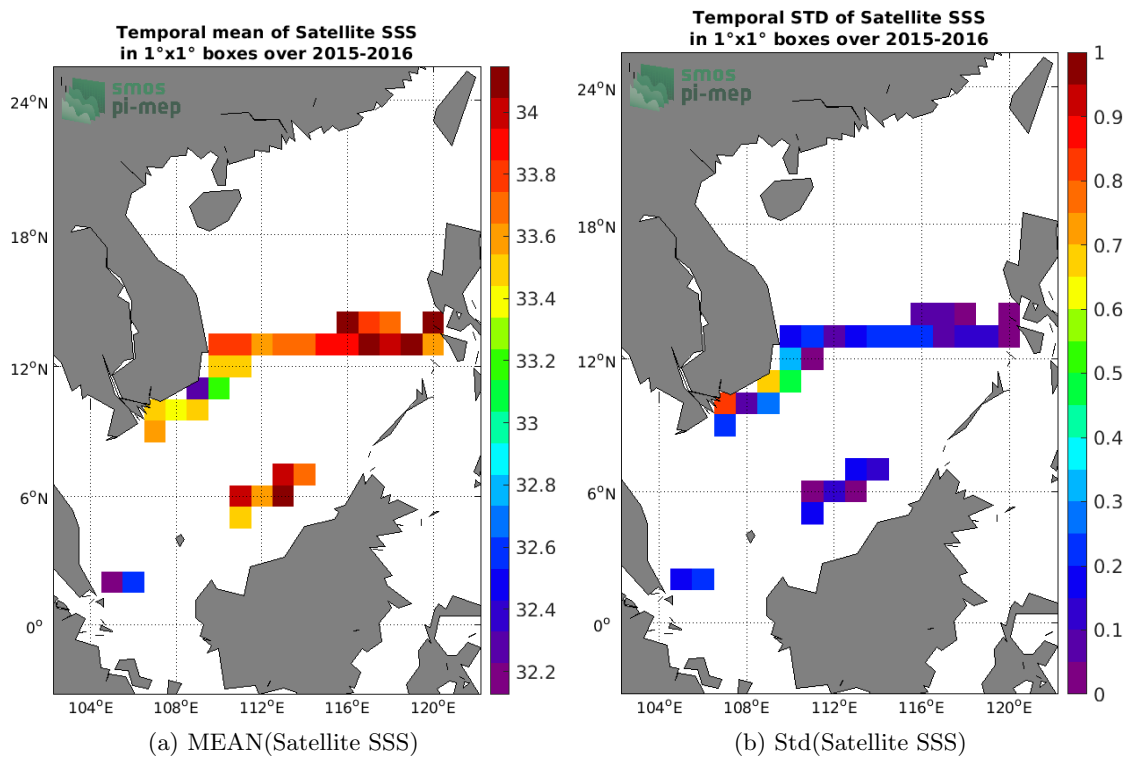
Temporal mean of Satellite SSS
in 1°x1° boxes over 2015-2016

smos
pi-mep

24°N
18°N
12°N
6°N
0°

104°E 108°E 112°E 116°E 120°E

34
33.8
33.6
33.4
33.2
33
32.8
32.6
32.4
32.2

(a) MEAN(Satellite SSS)

Temporal STD of Satellite SSS
in 1°x1° boxes over 2015-2016

smos
pi-mep

24°N
18°N
12°N
6°N
0°

104°E 108°E 112°E 116°E 120°E

1
0.9
0.8
0.7
0.6
0.5
0.4
0.3
0.2
0.1
0

(b) Std(Satellite SSS)